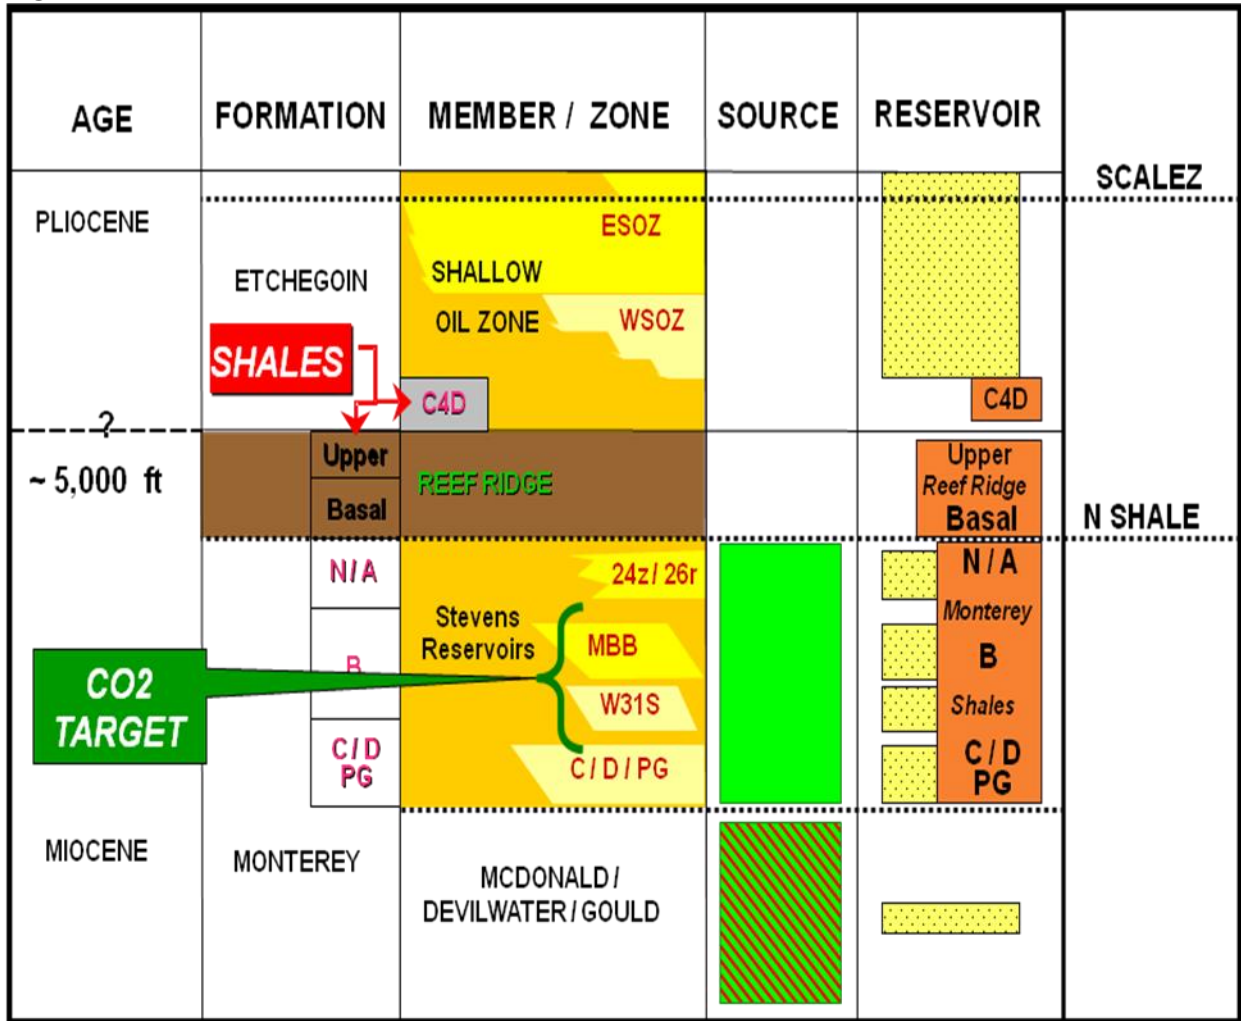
AGE

FORMATION

MEMBER / ZONE

SOURCE

RESERVOIR

SCALEZ

PLIOCENE

ETCHEGOIN

ESOZ

SHALLOW

OIL ZONE

WSOZ

SHALES

C4D

C4D

?

~ 5,000 ft

Upper

Basal

REEF RIDGE

Upper
Reef Ridge
Basal

N SHALE

N/A

24z/ 26r

Stevens
Reservoirs

MBB

W31S

C / D / PG

N / A
Monterey
B
Shales
C / D
PG

CO2
TARGET

B

C / D
PG

MIOCENE

MONTEREY

MCDONALD /
DEVILWATER / GOULD